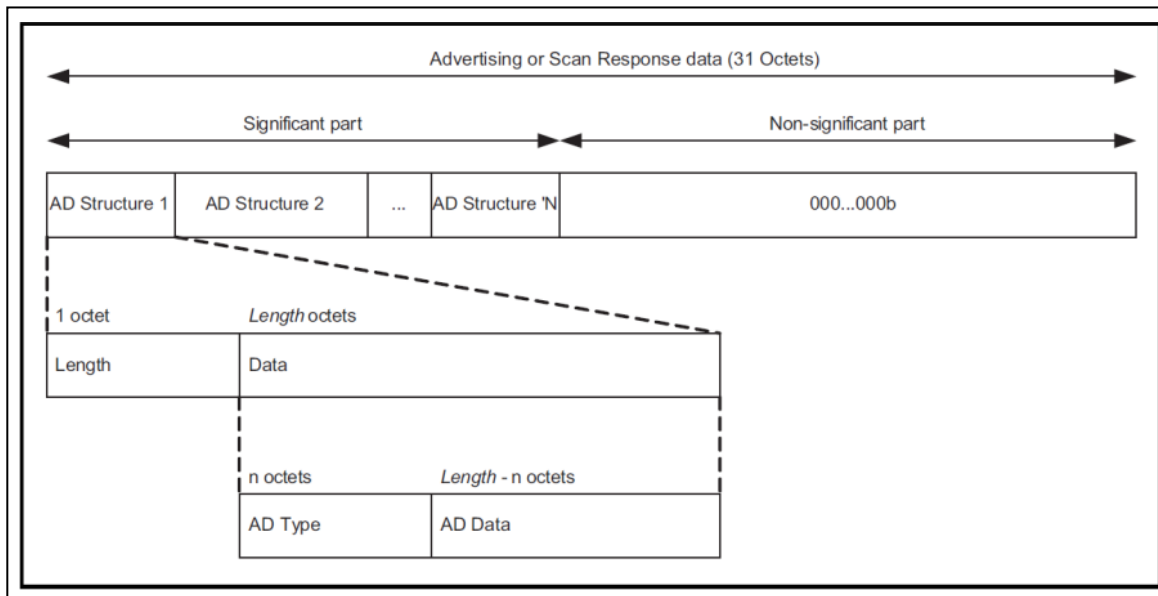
Advertising or Scan Response data (31 Octets)

Significant part

Non-significant part

| AD Structure 1 | AD Structure 2 | ... | AD Structure 'N | 000...000b |
|---|---|---|---|---|

1 octet

*Length* octets

| Length | Data |
|---|---|

n octets

*Length* - n octets

| AD Type | AD Data |
|---|---|